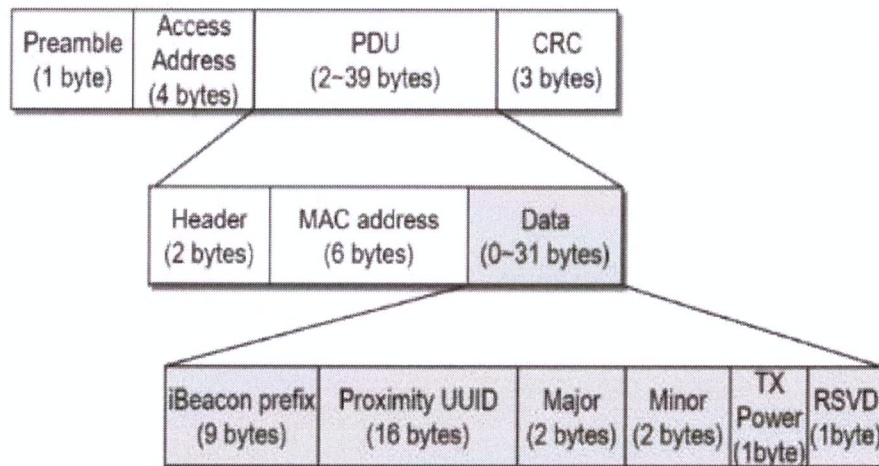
| Preamble (1 byte) | Access Address (4 bytes) | PDU (2~39 bytes) | CRC (3 bytes) |
|---|---|---|---|

| Header (2 bytes) | MAC address (6 bytes) | Data (0~31 bytes) |
|---|---|---|

| iBeacon prefix (9 bytes) | Proximity UUID (16 bytes) | Major (2 bytes) | Minor (2 bytes) | TX Power (1byte) | RSVD (1byte) |
|---|---|---|---|---|---|